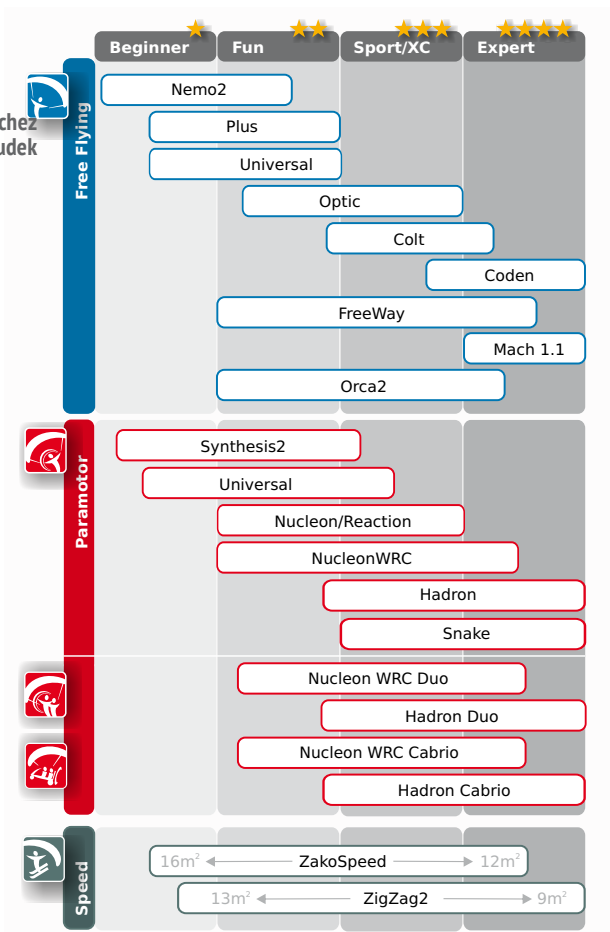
chez
udek

Beginner
Fun
Sport/XC
Expert

Free Flying
Nemo2
Plus
Universal
Optic
Colt
Coden
FreeWay
Mach 1.1
Orca2

Paramotor
Synthesis2
Universal
Nucleon/Reaction
NucleonWRC
Hadron
Snake

Nucleon WRC Duo
Hadron Duo
Nucleon WRC Cabrio
Hadron Cabrio

Speed
$16m^2$ ZakoSpeed $12m^2$
$13m^2$ ZigZag2 $9m^2$